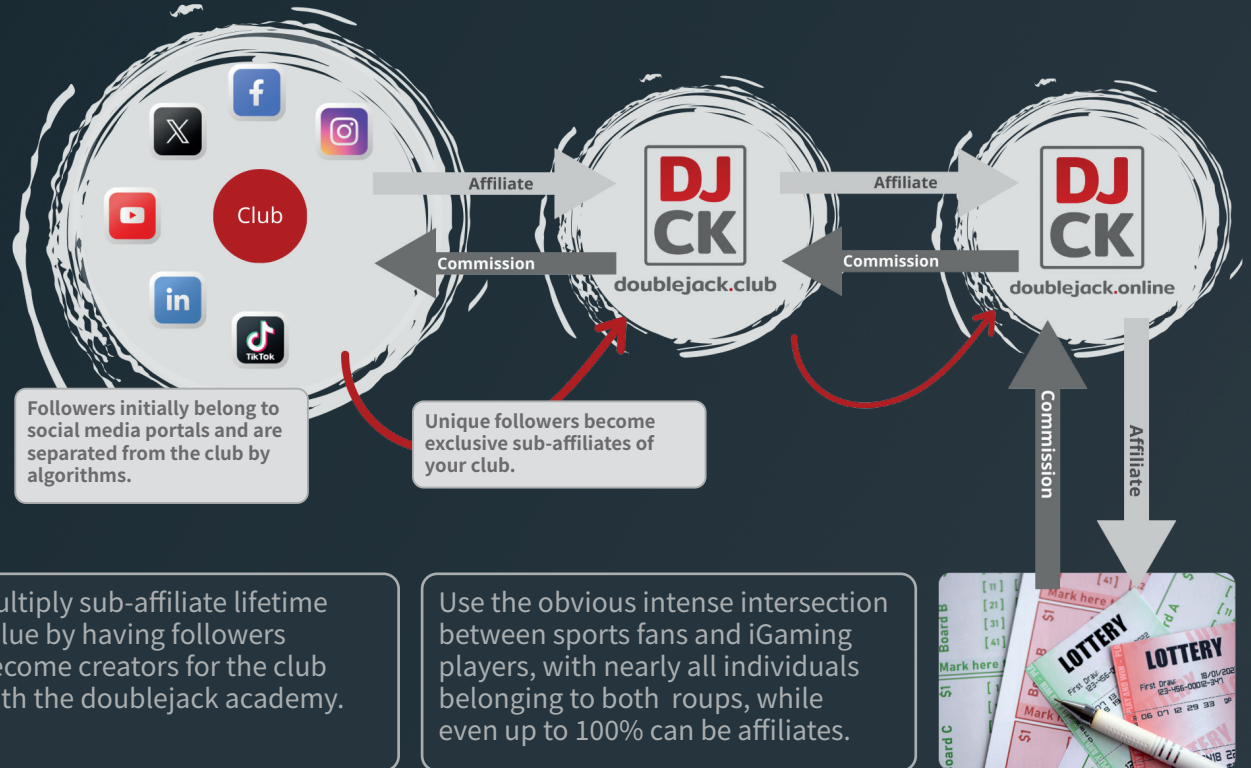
Club

TikTok

Affiliate

Commission

DJ
CK
doublejack.club

Affiliate

Commission

DJ
CK
doublejack.online

Followers initially belong to social media portals and are separated from the club by algorithms.

Unique followers become exclusive sub-affiliates of your club.

Commission

Affiliate

ultiply sub-affiliate lifetime lue by having followers ecome creators for the club th the doublejack academy.

Use the obvious intense intersection between sports fans and iGaming players, with nearly all individuals belonging to both roups, while even up to 100% can be affiliates.

Board B
Mark here
Board C
Mark here
LOTTERY
First Draw
LOTTERY
First Draw